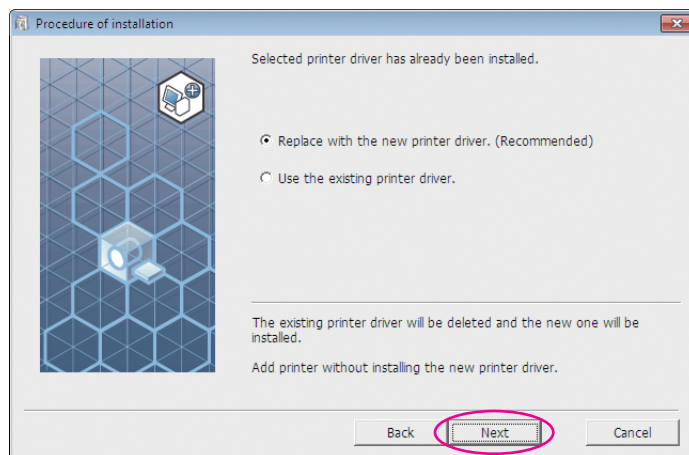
Procedure of installation

Selected printer driver has already been installed.

Replace with the new printer driver. (Recommended)

Use the existing printer driver.

The existing printer driver will be deleted and the new one will be installed.

Add printer without installing the new printer driver.

Back
Next
Cancel